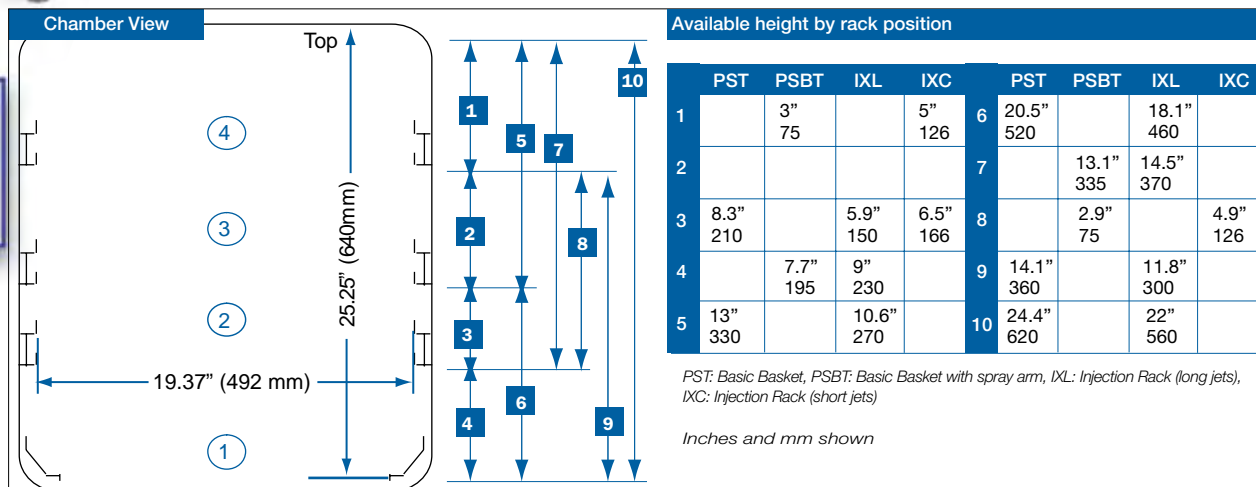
Chamber View

Top

4

3

2

1

25.25" (640mm)

19.37" (492 mm)

1 2 3 4 5 6 7 8 9 10

Available height by rack position

| | PST | PSBT | IXL | IXC | | PST | PSBT | IXL | IXC |
|---|---|---|---|---|---|---|---|---|---|
| 1 | | 3" 75 | | 5" 126 | 6 | 20.5" 520 | | 18.1" 460 | |
| 2 | | | | | 7 | | 13.1" 335 | 14.5" 370 | |
| 3 | 8.3" 210 | | 5.9" 150 | 6.5" 166 | 8 | | 2.9" 75 | | 4.9" 126 |
| 4 | | 7.7" 195 | 9" 230 | | 9 | 14.1" 360 | | 11.8" 300 | |
| 5 | 13" 330 | | 10.6" 270 | | 10 | 24.4" 620 | | 22" 560 | |

PST: Basic Basket, PSBT: Basic Basket with spray arm, IXL: Injection Rack (long jets), IXC: Injection Rack (short jets)

Inches and mm shown